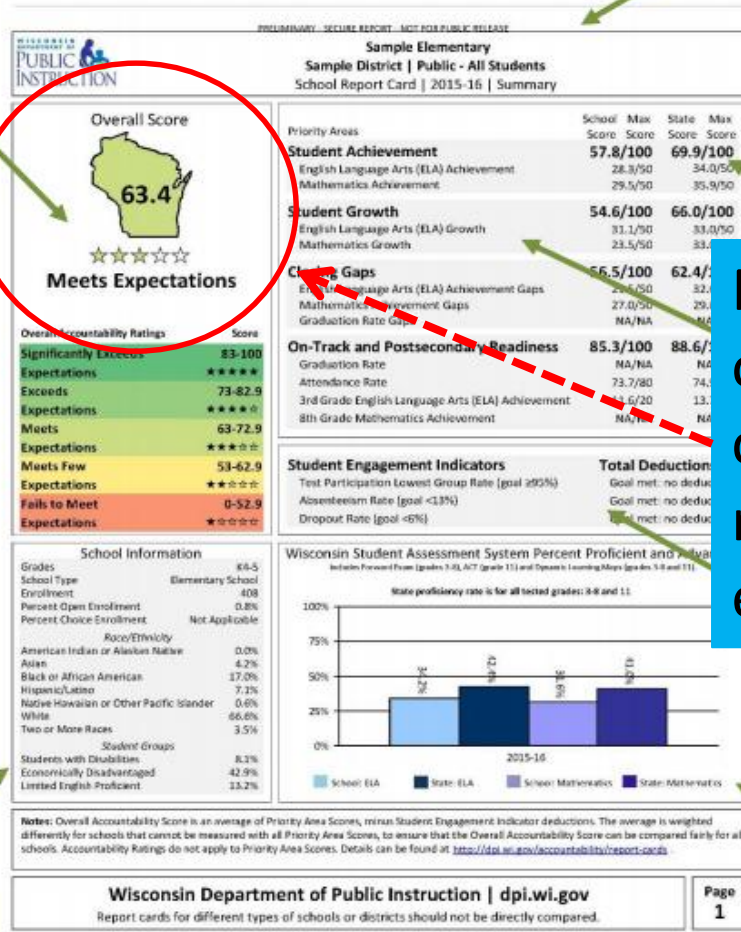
PRELIMINARY - SECURE REPORT - NOT FOR PUBLIC RELEASE

WISCONSIN DEPARTMENT OF PUBLIC INSTRUCTION

Sample Elementary
Sample District | Public - All Students
School Report Card | 2015-16 | Summary

Overall Score

63.4

☆☆☆☆☆

Meets Expectations

| Overall Accountability Ratings | Score |
|---|---|
| Significantly Exceeds Expectations ★★★★★ | 83-100 |
| Exceeds Expectations ★★★★☆ | 73-82.9 |
| Meets Expectations ★★★☆☆ | 63-72.9 |
| Meets Few Expectations ★★☆☆☆ | 53-62.9 |
| Fails to Meet Expectations ★☆☆☆☆ | 0-52.9 |

| Priority Areas | School Score | Max Score | State Score | Max Score |
|---|---|---|---|---|
| Student Achievement | 57.8/100 | | 69.9/100 | |
| English Language Arts (ELA) Achievement | 28.3/50 | | 34.0/50 | |
| Mathematics Achievement | 29.5/50 | | 35.9/50 | |
| Student Growth | 54.6/100 | | 66.0/100 | |
| English Language Arts (ELA) Growth | 31.1/50 | | 33.0/50 | |
| Mathematics Growth | 23.5/50 | | 33.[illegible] | |
| Closing Gaps | 56.5/100 | | 62.4/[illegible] | |
| English Language Arts (ELA) Achievement Gaps | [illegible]/50 | | 32.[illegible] | |
| Mathematics Achievement Gaps | 27.0/50 | | 29.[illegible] | |
| Graduation Rate Gaps | NA/NA | | N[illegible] | |
| On-Track and Postsecondary Readiness | 85.3/100 | | 88.6/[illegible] | |
| Graduation Rate | NA/NA | | NA | |
| Attendance Rate | 73.7/80 | | 74.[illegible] | |
| 3rd Grade English Language Arts (ELA) Achievement | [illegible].6/20 | | 13.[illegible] | |
| 8th Grade Mathematics Achievement | NA/NA | | NA | |

Student Engagement Indicators | Total Deduction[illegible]
Test Participation Lowest Group Rate (goal ≥95%) | Goal met: no deduc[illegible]
Absenteeism Rate (goal <13%) | Goal met: no deduc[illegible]
Dropout Rate (goal <6%) | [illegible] met: no deduc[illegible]

School Information
| | |
|---|---|
| Grades | K4-5 |
| School Type | Elementary School |
| Enrollment | 408 |
| Percent Open Enrollment | 0.8% |
| Percent Choice Enrollment | Not Applicable |
| *Race/Ethnicity* | |
| American Indian or Alaskan Native | 0.0% |
| Asian | 4.2% |
| Black or African American | 17.0% |
| Hispanic/Latino | 7.1% |
| Native Hawaiian or Other Pacific Islander | 0.6% |
| White | 66.6% |
| Two or More Races | 3.5% |
| *Student Groups* | |
| Students with Disabilities | 8.1% |
| Economically Disadvantaged | 42.9% |
| Limited English Proficient | 13.2% |

Wisconsin Student Assessment System Percent Proficient and Adva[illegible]
Includes Forward Exam (grades 3-8), ACT (grade 11) and Dynamic Learning Maps (grades 3-8 and 11).
State proficiency rate is for all tested grades: 3-8 and 11

100%
75%
50%
25%
0%
34.2%
42.4%
30.6%
41.0%
2015-16
School: ELA
State: ELA
School: Mathematics
State: Mathematics

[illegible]
O
O
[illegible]
6

Notes: Overall Accountability Score is an average of Priority Area Scores, minus Student Engagement Indicator deductions. The average is weighted differently for schools that cannot be measured with all Priority Area Scores, to ensure that the Overall Accountability Score can be compared fairly for all schools. Accountability Ratings do not apply to Priority Area Scores. Details can be found at http://dpi.wi.gov/accountability/report-cards

Wisconsin Department of Public Instruction | dpi.wi.gov
Report cards for different types of schools or districts should not be directly compared.

Page
1